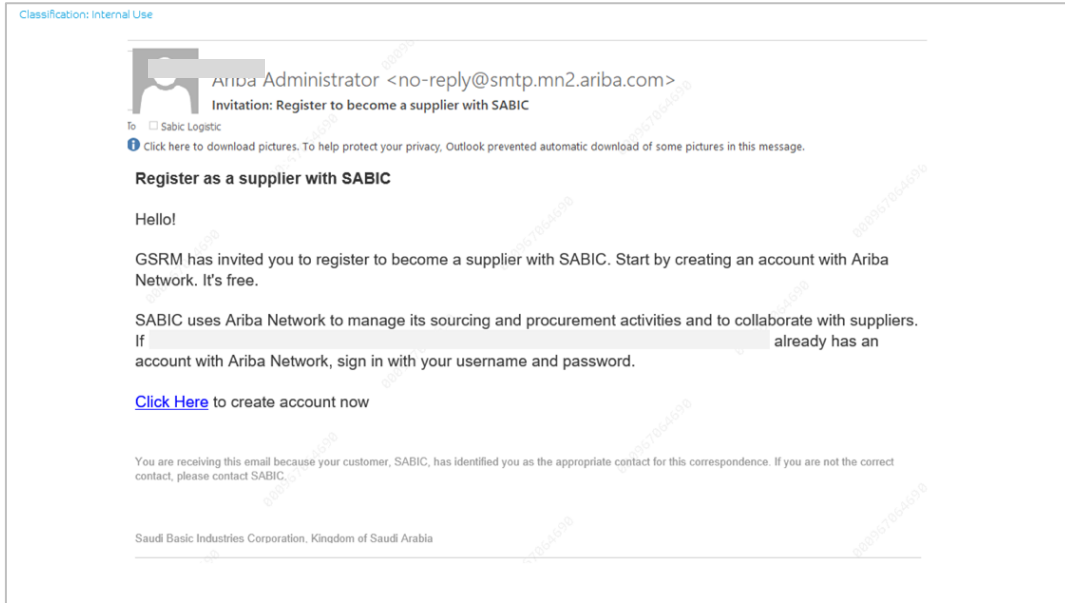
Classification: Internal Use

Ariba Administrator <no-reply@smtp.mn2.ariba.com>
Invitation: Register to become a supplier with SABIC

To Sabic Logistic

Click here to download pictures. To help protect your privacy, Outlook prevented automatic download of some pictures in this message.

Register as a supplier with SABIC

Hello!

GSRM has invited you to register to become a supplier with SABIC. Start by creating an account with Ariba Network. It's free.

SABIC uses Ariba Network to manage its sourcing and procurement activities and to collaborate with suppliers. If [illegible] already has an account with Ariba Network, sign in with your username and password.

Click Here to create account now

You are receiving this email because your customer, SABIC, has identified you as the appropriate contact for this correspondence. If you are not the correct contact, please contact SABIC.

Saudi Basic Industries Corporation, Kingdom of Saudi Arabia